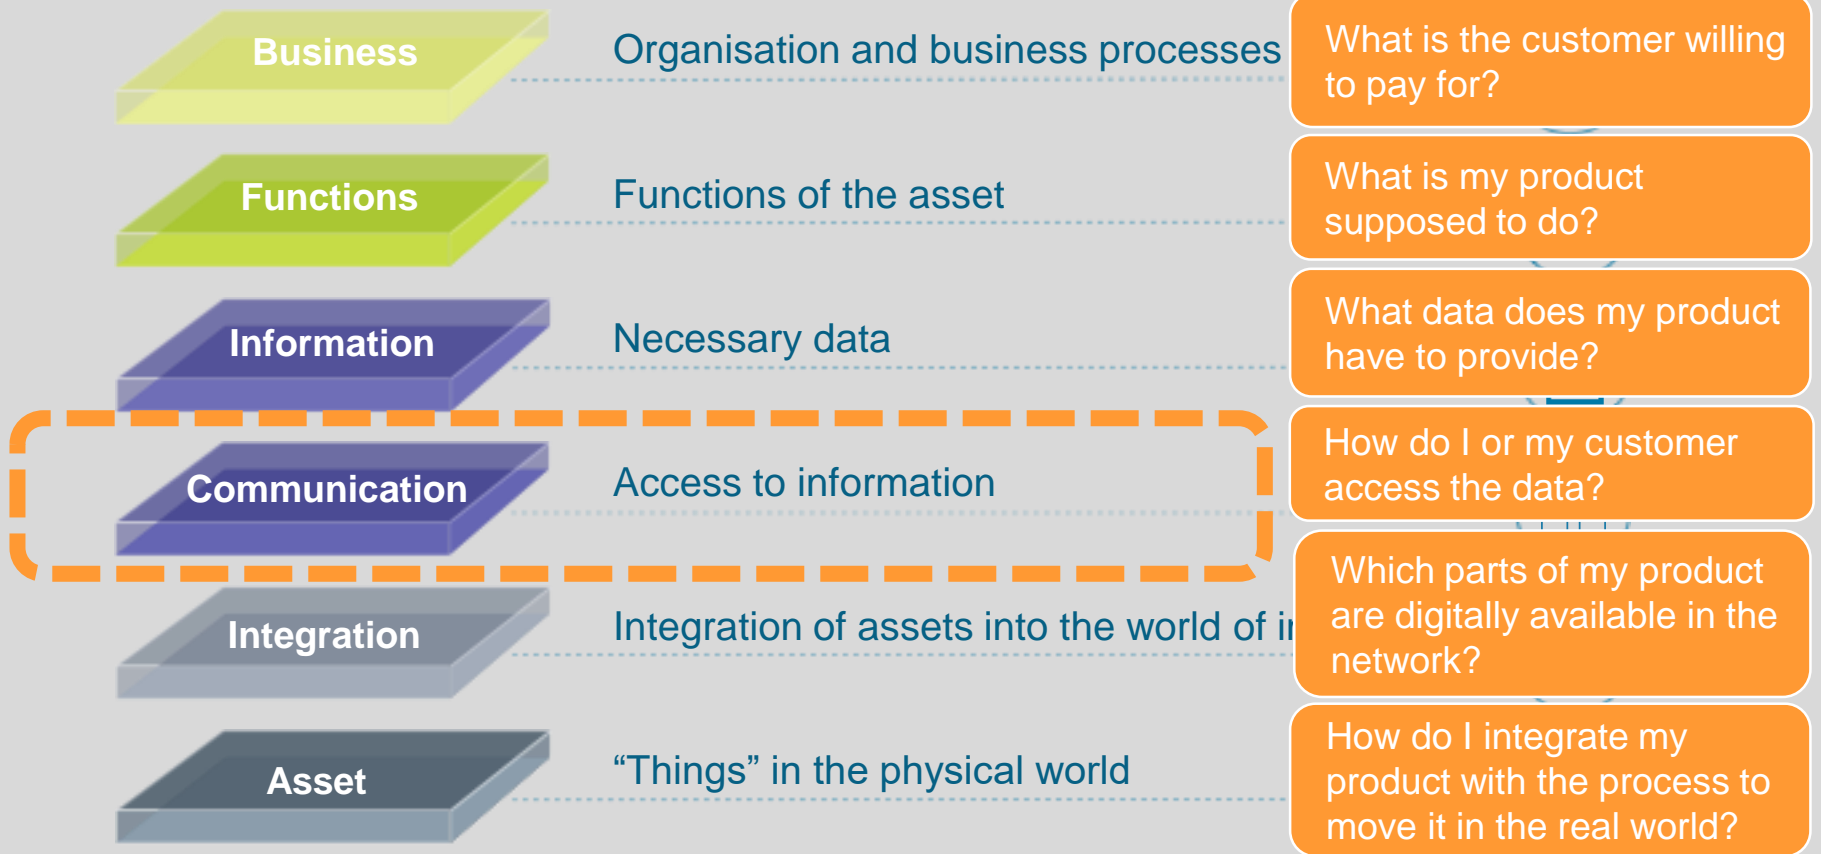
Business

Organisation and business processes

What is the customer willing to pay for?

Functions

Functions of the asset

What is my product supposed to do?

Information

Necessary data

What data does my product have to provide?

Communication

Access to information

How do I or my customer access the data?

Integration

Integration of assets into the world of i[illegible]

Which parts of my product are digitally available in the network?

Asset

“Things” in the physical world

How do I integrate my product with the process to move it in the real world?